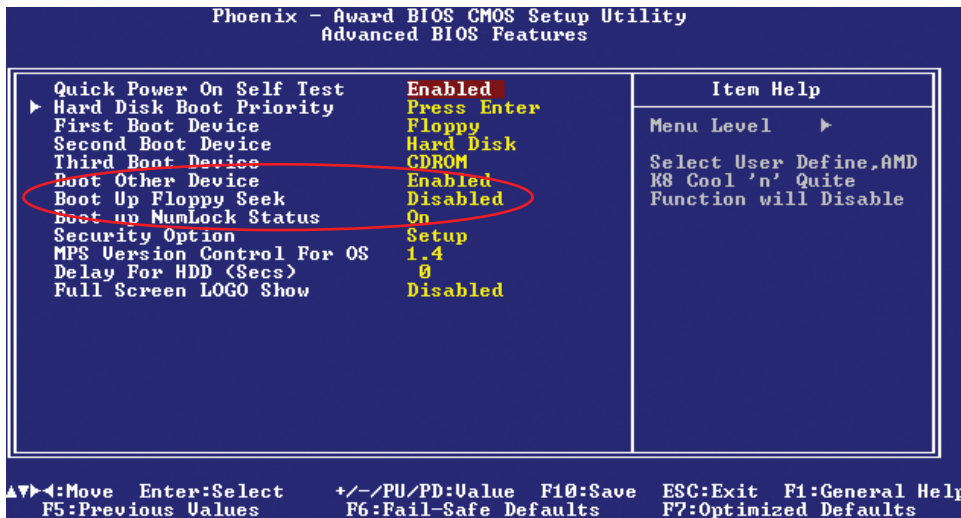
Phoenix - Award BIOS CMOS Setup Utility
Advanced BIOS Features

| | | Item Help |
|---|---|---|
| Quick Power On Self Test | Enabled | |
| ▶ Hard Disk Boot Priority | Press Enter | |
| First Boot Device | Floppy | Menu Level ▶ |
| Second Boot Device | Hard Disk | |
| Third Boot Device | CDROM | Select User Define,AMD |
| Boot Other Device | Enabled | K8 Cool 'n' Quite |
| Boot Up Floppy Seek | Disabled | Function will Disable |
| Boot up NumLock Status | On | |
| Security Option | Setup | |
| MPS Version Control For OS | 1.4 | |
| Delay For HDD (Secs) | 0 | |
| Full Screen LOGO Show | Disabled | |

▲▼▶◀:Move Enter:Select +/-/PU/PD:Value F10:Save ESC:Exit F1:General Help
F5:Previous Values F6:Fail-Safe Defaults F7:Optimized Defaults